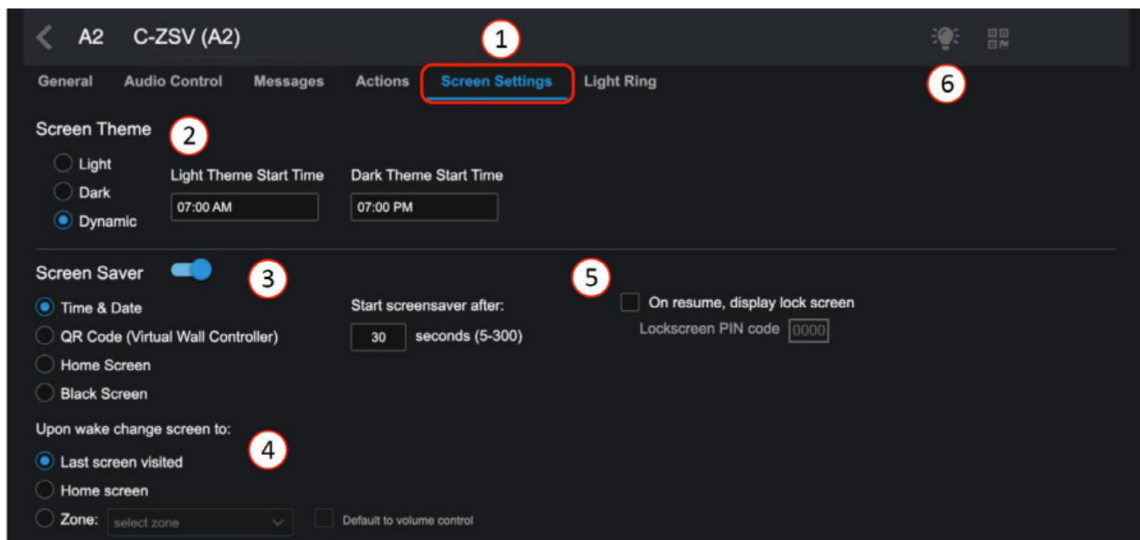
A2 C-ZSV (A2)

1

General Audio Control Messages Actions Screen Settings Light Ring

6

Screen Theme 2

Light
Dark
Dynamic

Light Theme Start Time
07:00 AM

Dark Theme Start Time
07:00 PM

Screen Saver 3

Time & Date
QR Code (Virtual Wall Controller)
Home Screen
Black Screen

Start screensaver after:
30 seconds (5-300)

5

On resume, display lock screen
Lockscreen PIN code 0000

Upon wake change screen to: 4

Last screen visited
Home screen
Zone: select zone

Default to volume control